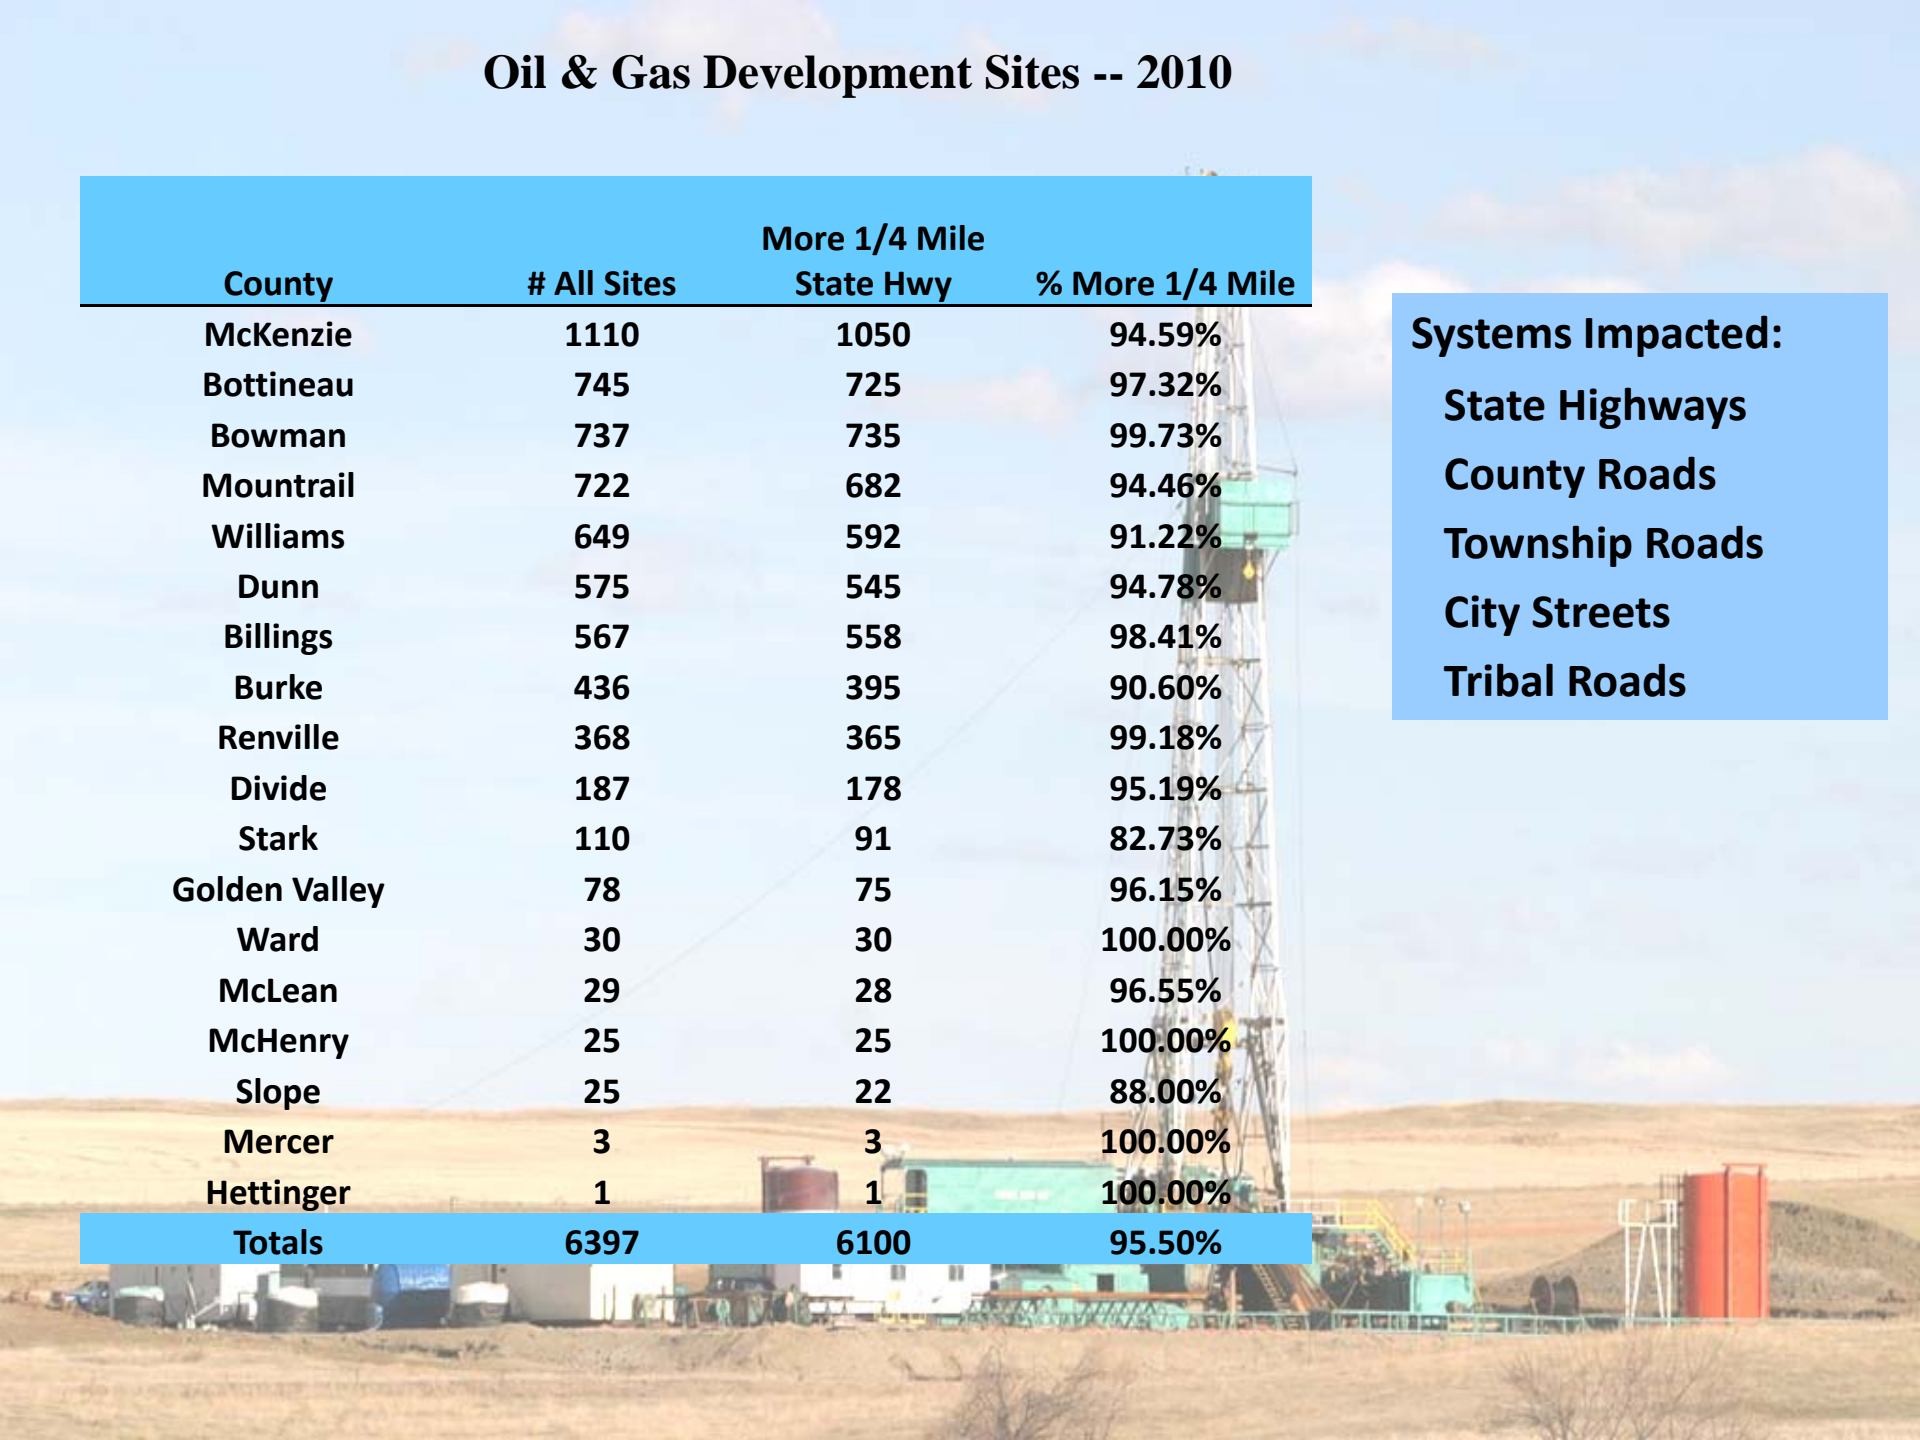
Oil & Gas Development Sites -- 2010

| County | # All Sites | More 1/4 Mile State Hwy | % More 1/4 Mile |
|---|---|---|---|
| McKenzie | 1110 | 1050 | 94.59% |
| Bottineau | 745 | 725 | 97.32% |
| Bowman | 737 | 735 | 99.73% |
| Mountrail | 722 | 682 | 94.46% |
| Williams | 649 | 592 | 91.22% |
| Dunn | 575 | 545 | 94.78% |
| Billings | 567 | 558 | 98.41% |
| Burke | 436 | 395 | 90.60% |
| Renville | 368 | 365 | 99.18% |
| Divide | 187 | 178 | 95.19% |
| Stark | 110 | 91 | 82.73% |
| Golden Valley | 78 | 75 | 96.15% |
| Ward | 30 | 30 | 100.00% |
| McLean | 29 | 28 | 96.55% |
| McHenry | 25 | 25 | 100.00% |
| Slope | 25 | 22 | 88.00% |
| Mercer | 3 | 3 | 100.00% |
| Hettinger | 1 | 1 | 100.00% |
| Totals | 6397 | 6100 | 95.50% |

Systems Impacted:
State Highways
County Roads
Township Roads
City Streets
Tribal Roads